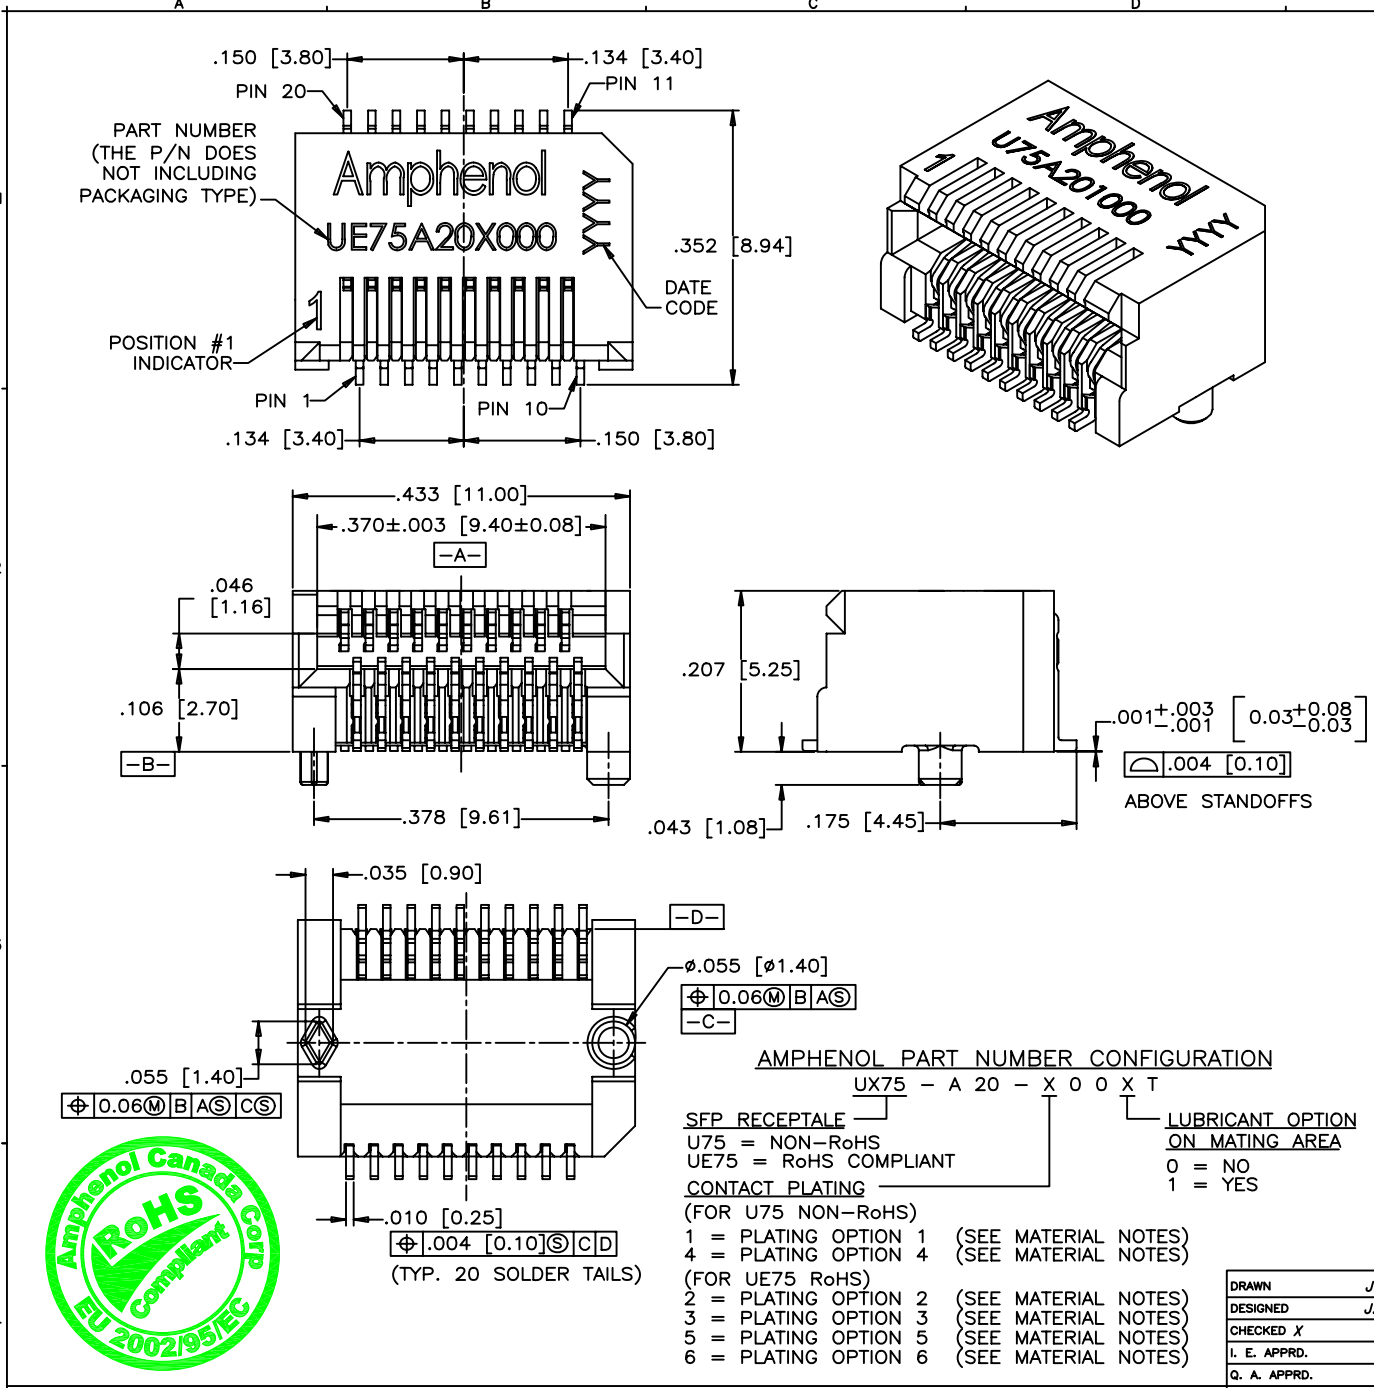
A B C D

.150 [3.80]
.134 [3.40]
PIN 20
PIN 11
PART NUMBER (THE P/N DOES NOT INCLUDING PACKAGING TYPE)
Amphenol
UE75A20X000
YYYY
.352 [8.94]
DATE CODE
1
POSITION #1 INDICATOR
PIN 1
PIN 10
.134 [3.40]
.150 [3.80]

1
Amphenol
U75A201000
YYYY

.433 [11.00]
.370±.003 [9.40±0.08]
−A−
.046 [1.16]
.106 [2.70]
−B−
.378 [9.61]

.207 [5.25]
.001$^{+.003}_{-.001}$ [0.03$^{+0.08}_{-0.03}$]
.004 [0.10]
ABOVE STANDOFFS
.043 [1.08]
.175 [4.45]

.035 [0.90]
−D−
ø.055 [ø1.40]
0.06Ⓜ B AⓈ
−C−
.055 [1.40]
0.06Ⓜ B AⓈ CⓈ
.010 [0.25]
.004 [0.10]Ⓢ C D
(TYP. 20 SOLDER TAILS)

Amphenol Canada Corp
RoHS
Compliant
EU 2002/95/EC

AMPHENOL PART NUMBER CONFIGURATION
UX75 − A 20 − X 0 0 X T
SFP RECEPTALE
U75 = NON−RoHS
UE75 = RoHS COMPLIANT
CONTACT PLATING
(FOR U75 NON−RoHS)
1 = PLATING OPTION 1 (SEE MATERIAL NOTES)
4 = PLATING OPTION 4 (SEE MATERIAL NOTES)
(FOR UE75 RoHS)
2 = PLATING OPTION 2 (SEE MATERIAL NOTES)
3 = PLATING OPTION 3 (SEE MATERIAL NOTES)
5 = PLATING OPTION 5 (SEE MATERIAL NOTES)
6 = PLATING OPTION 6 (SEE MATERIAL NOTES)
LUBRICANT OPTION ON MATING AREA
0 = NO
1 = YES

| DRAWN | J |
|---|---|
| DESIGNED | J. |
| CHECKED X | |
| I. E. APPRD. | |
| Q. A. APPRD. | |